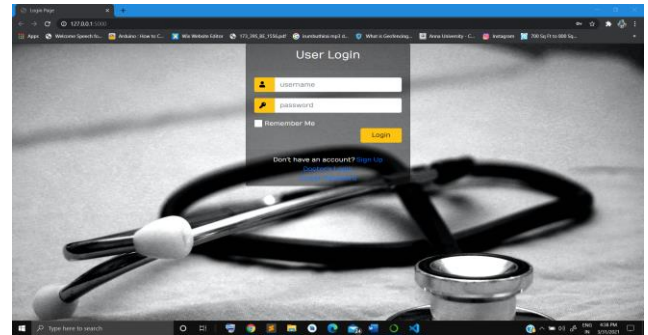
Login Page
127.0.0.1:5000
Apps Welcome Speech fo... Arduino - How to C... Wix Website Editor 173_595_BE_1556.pdf inuntuthlao mp3 d... What is Geofencing... Anna University - C... Instagram 700 Sq Ft to 888 Sq...
User Login
username
password
Remember Me
Login
Don't have an account? Sign Up
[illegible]
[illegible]
Type here to search
ENG IN 4:58 PM 3/15/2021